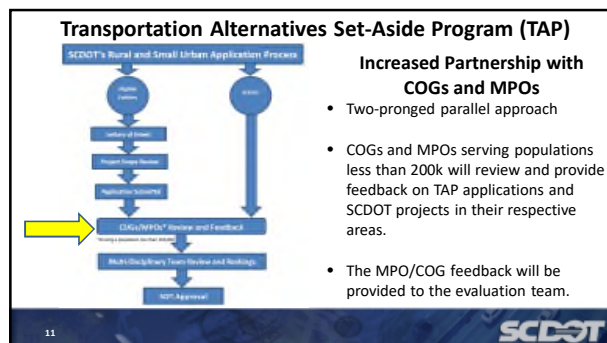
Transportation Alternatives Set-Aside Program (TAP)

SCDOT's Rural and Small Urban Application Process

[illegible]

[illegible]

Letters of Intent

Project Scope Review

Application Submittal

COGs/MPOs* Review and Feedback

*Serving a population less than 200,000

Multi-Disciplinary Team Review and Rankings

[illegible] Approval

Increased Partnership with COGs and MPOs

• Two-pronged parallel approach

• COGs and MPOs serving populations less than 200k will review and provide feedback on TAP applications and SCDOT projects in their respective areas.

• The MPO/COG feedback will be provided to the evaluation team.

11

SCDOT